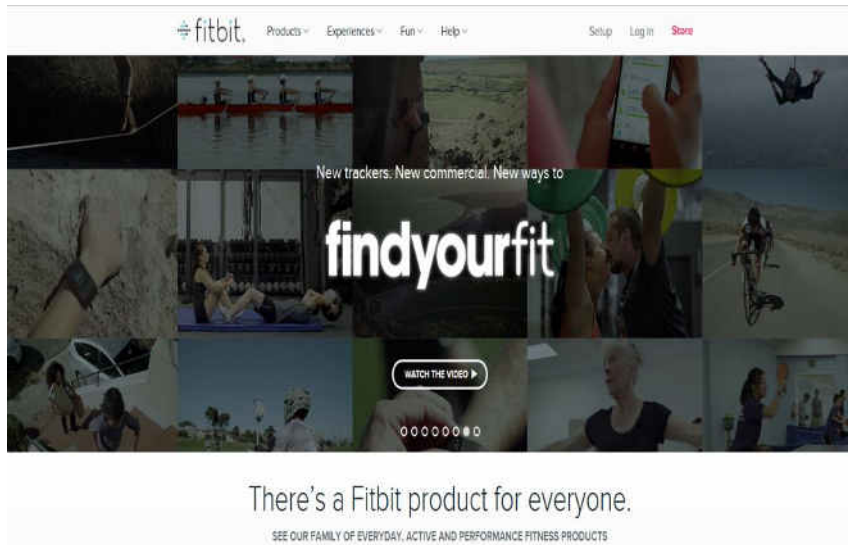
fitbit. Products Experiences Fun Help Setup Log In Store

New trackers. New commercial. New ways to

findyourfit

WATCH THE VIDEO

There's a Fitbit product for everyone.

SEE OUR FAMILY OF EVERYDAY, ACTIVE AND PERFORMANCE FITNESS PRODUCTS